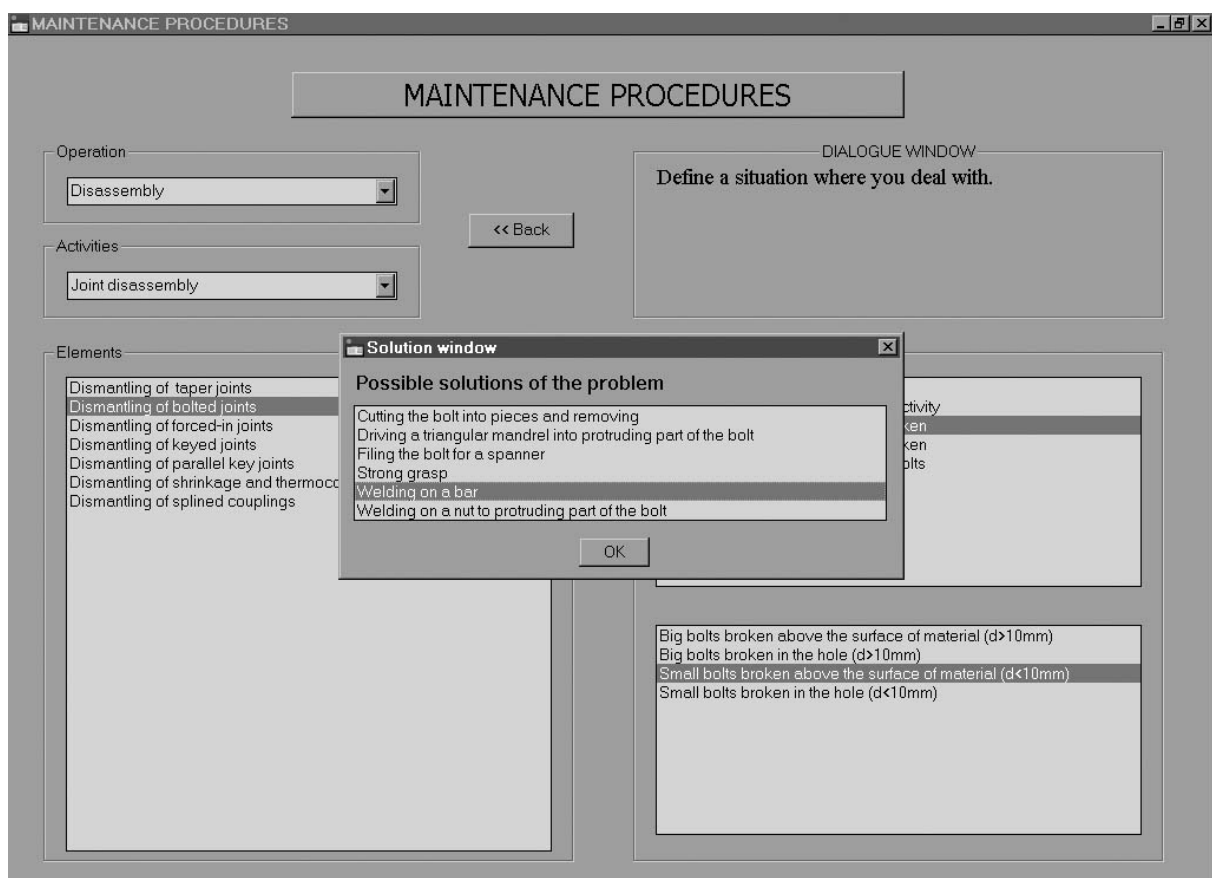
MAINTENANCE PROCEDURES

MAINTENANCE PROCEDURES

Operation
Disassembly

Activities
Joint disassembly

<< Back

DIALOGUE WINDOW
Define a situation where you deal with.

Elements
Dismantling of taper joints
Dismantling of bolted joints
Dismantling of forced-in joints
Dismantling of keyed joints
Dismantling of parallel key joints
Dismantling of shrinkage and thermocc
Dismantling of splined couplings

Solution window
Possible solutions of the problem
Cutting the bolt into pieces and removing
Driving a triangular mandrel into protruding part of the bolt
Filing the bolt for a spanner
Strong grasp
Welding on a bar
Welding on a nut to protruding part of the bolt
OK

ctivity
ken
ken
olts

Big bolts broken above the surface of material (d>10mm)
Big bolts broken in the hole (d>10mm)
Small bolts broken above the surface of material (d<10mm)
Small bolts broken in the hole (d<10mm)